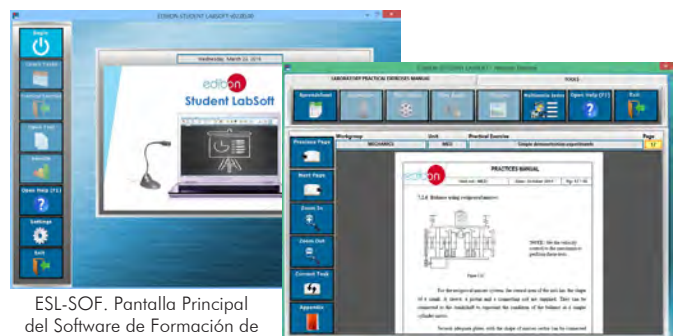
EDIBON STUDENT LABSOFT-SOURCE
Begin
Wednesday, March 22, 2016
edibon
Student LabSoft
Settings
Exit
EDIBON STUDENT LABSOFT - Version: Decimal
LABORATORY PRACTICAL EXERCISES MANUAL
TOOLS
Multimedia Series
Open Help (F1)
Exit
Previous Page
Workgroup
Unit
Practical Exercise
Page
MECHANICS
MEC
Simple demonstration experiments
17
Next Page
PRACTICES MANUAL
edibon
Zoom In
Zoom Out
Figure 2.2
Connect Tool
Appendix
ESL-SOF. Pantalla Principal del Software de Formación de